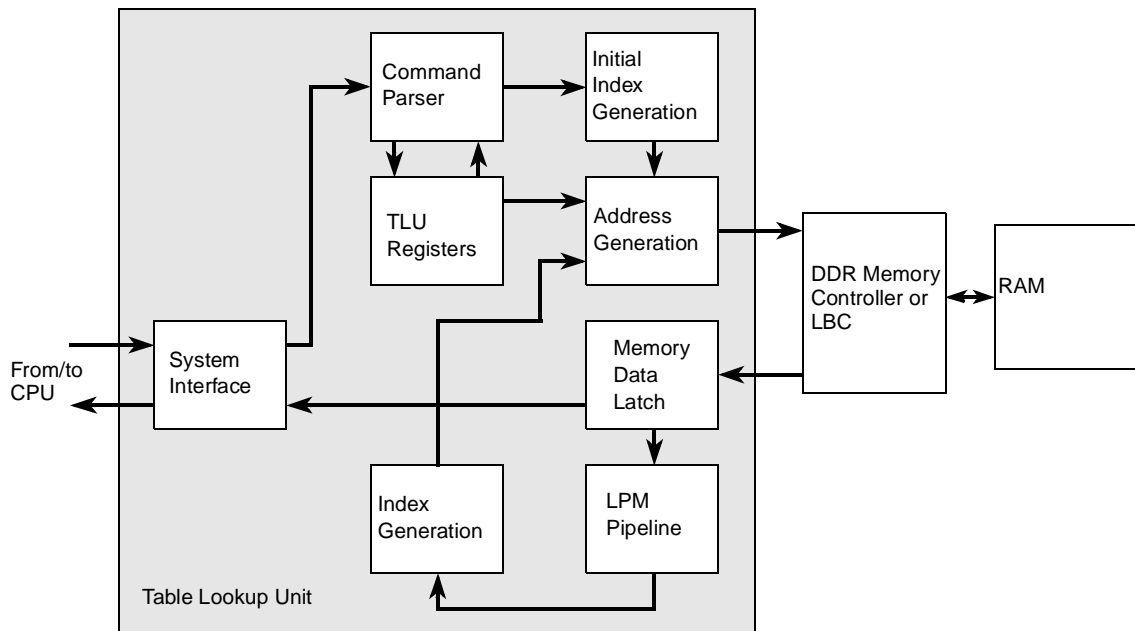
Command Parser

Initial Index Generation

TLU Registers

Address Generation

DDR Memory Controller or LBC

RAM

From/to CPU

System Interface

Memory Data Latch

Index Generation

LPM Pipeline

Table Lookup Unit